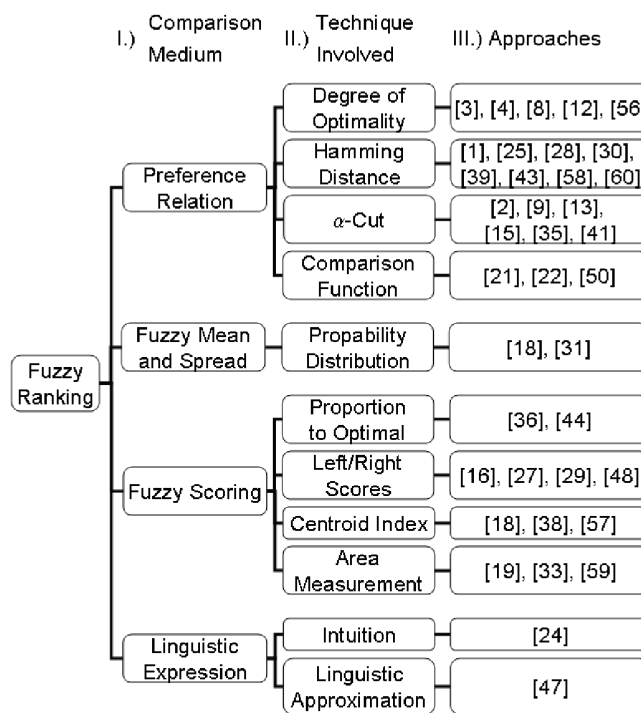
I.) Comparison Medium

II.) Technique Involved

III.) Approaches

Fuzzy Ranking

Preference Relation

Degree of Optimality

[3], [4], [8], [12], [56

Hamming Distance

[1], [25], [28], [30], [39], [43], [58], [60]

$\alpha$-Cut

[2], [9], [13], [15], [35], [41]

Comparison Function

[21], [22], [50]

Fuzzy Mean and Spread

Propability Distribution

[18], [31]

Fuzzy Scoring

Proportion to Optimal

[36], [44]

Left/Right Scores

[16], [27], [29], [48]

Centroid Index

[18], [38], [57]

Area Measurement

[19], [33], [59]

Linguistic Expression

Intuition

[24]

Linguistic Approximation

[47]